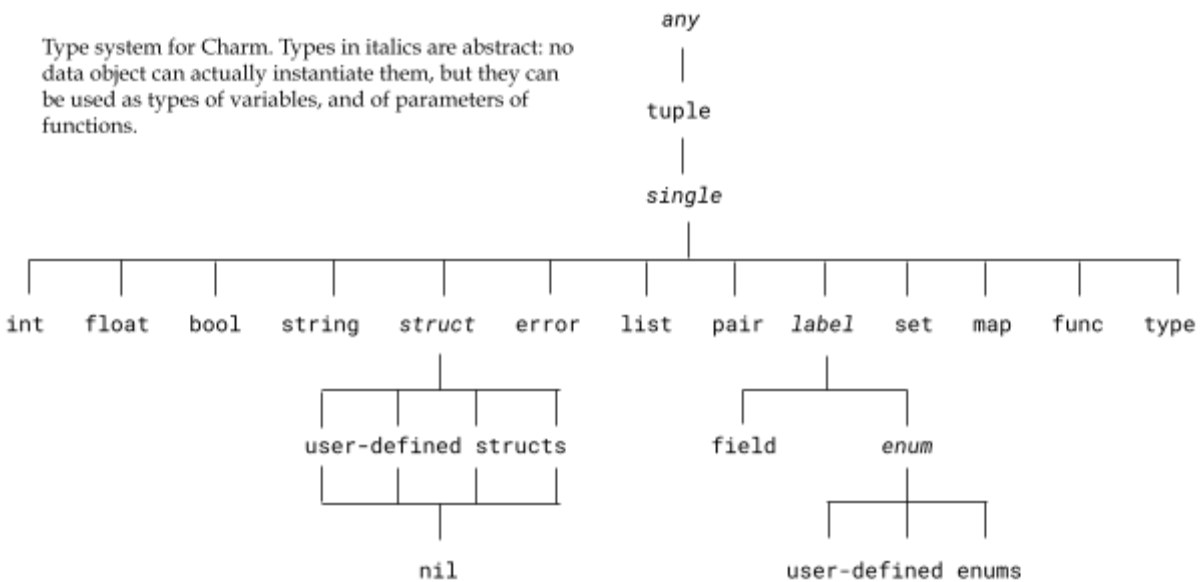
Type system for Charm. Types in italics are abstract: no data object can actually instantiate them, but they can be used as types of variables, and of parameters of functions.

any

tuple

single

int float bool string struct error list pair label set map func type

user-defined structs

nil

field enum

user-defined enums